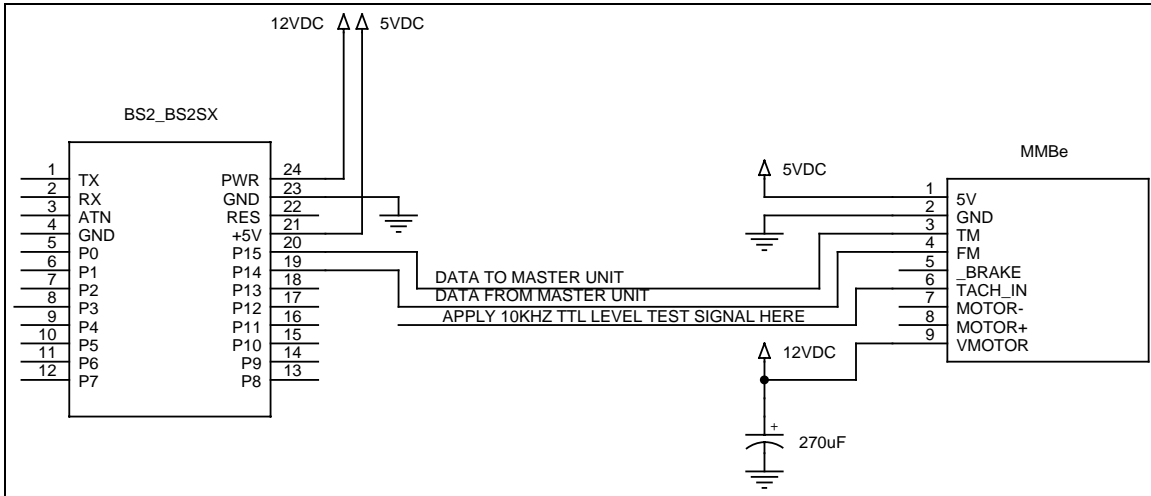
12VDC 5VDC

BS2_BS2SX

1 TX
2 RX
3 ATN
4 GND
5 P0
6 P1
7 P2
8 P3
9 P4
10 P5
11 P6
12 P7

24 PWR
23 GND
22 RES
21 +5V
20 P15
19 P14
18 P13
17 P12
16 P11
15 P10
14 P9
13 P8

DATA TO MASTER UNIT
DATA FROM MASTER UNIT
APPLY 10KHZ TTL LEVEL TEST SIGNAL HERE

5VDC

MMBe

1 5V
2 GND
3 TM
4 FM
5 _BRAKE
6 TACH_IN
7 MOTOR-
8 MOTOR+
9 VMOTOR

12VDC

+
270uF